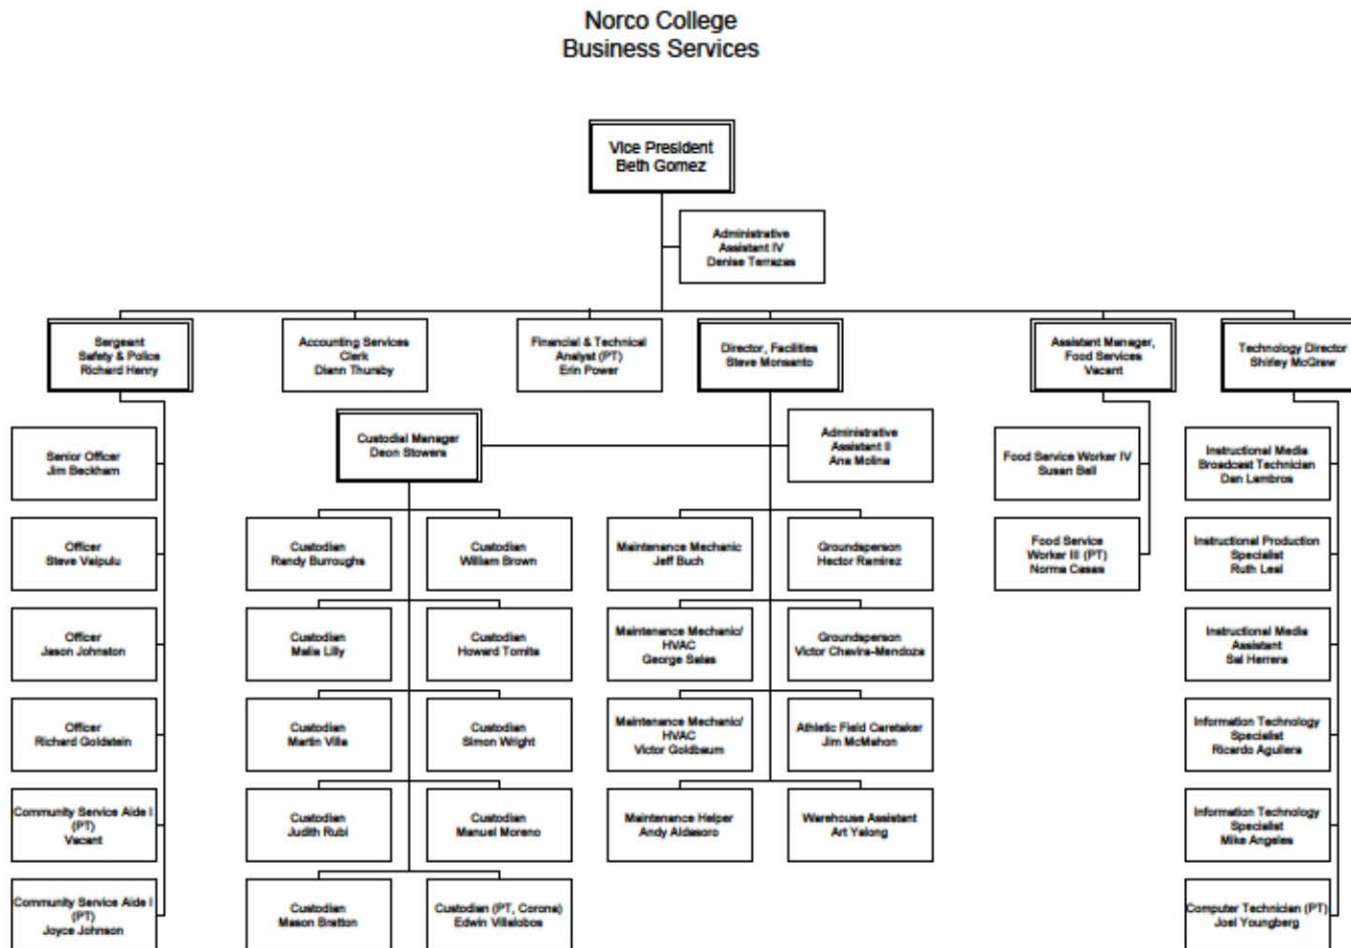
Norco College
Business Services

Vice President
Beth Gomez

Administrative Assistant IV
Denise Terrazas

Sergeant
Safety & Police
Richard Henry

Accounting Services Clerk
Diann Thursby

Financial & Technical Analyst (PT)
Erin Power

Director, Facilities
Steve Monsanto

Assistant Manager, Food Services
Vacant

Technology Director
Shirley McGraw

Senior Officer
Jim Beckham

Officer
Steve Vaipulu

Officer
Jason Johnston

Officer
Richard Goldstein

Community Service Aide I (PT)
Vacant

Community Service Aide I (PT)
Joyce Johnson

Custodial Manager
Deon Stowers

Custodian
Randy Burroughs

Custodian
William Brown

Custodian
Malia Lilly

Custodian
Howard Tomita

Custodian
Martin Villa

Custodian
Simon Wright

Custodian
Judith Rubi

Custodian
Manuel Moreno

Custodian
Mason Bretton

Custodian (PT, Corona)
Edwin Villalobos

Administrative Assistant II
Ana Molina

Maintenance Mechanic
Jeff Buch

Groundsperson
Hector Ramirez

Maintenance Mechanic/ HVAC
George Salas

Groundsperson
Victor Chavira-Mendoza

Maintenance Mechanic/ HVAC
Victor Goldbaum

Athletic Field Caretaker
Jim McMahon

Maintenance Helper
Andy Aldasoro

Warehouse Assistant
Art Yelong

Food Service Worker IV
Susan Bell

Food Service Worker III (PT)
Norma Cases

Instructional Media Broadcast Technician
Dan Lambros

Instructional Production Specialist
Ruth Leal

Instructional Media Assistant
Sal Herrera

Information Technology Specialist
Ricardo Aguilera

Information Technology Specialist
Mike Angeles

Computer Technician (PT)
Joel Youngberg